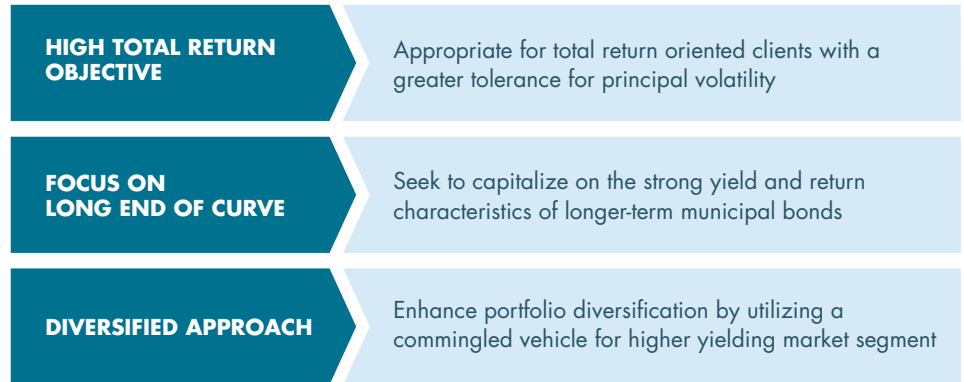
HIGH TOTAL RETURN OBJECTIVE

Appropriate for total return oriented clients with a greater tolerance for principal volatility

FOCUS ON LONG END OF CURVE

Seek to capitalize on the strong yield and return characteristics of longer-term municipal bonds

DIVERSIFIED APPROACH

Enhance portfolio diversification by utilizing a commingled vehicle for higher yielding market segment